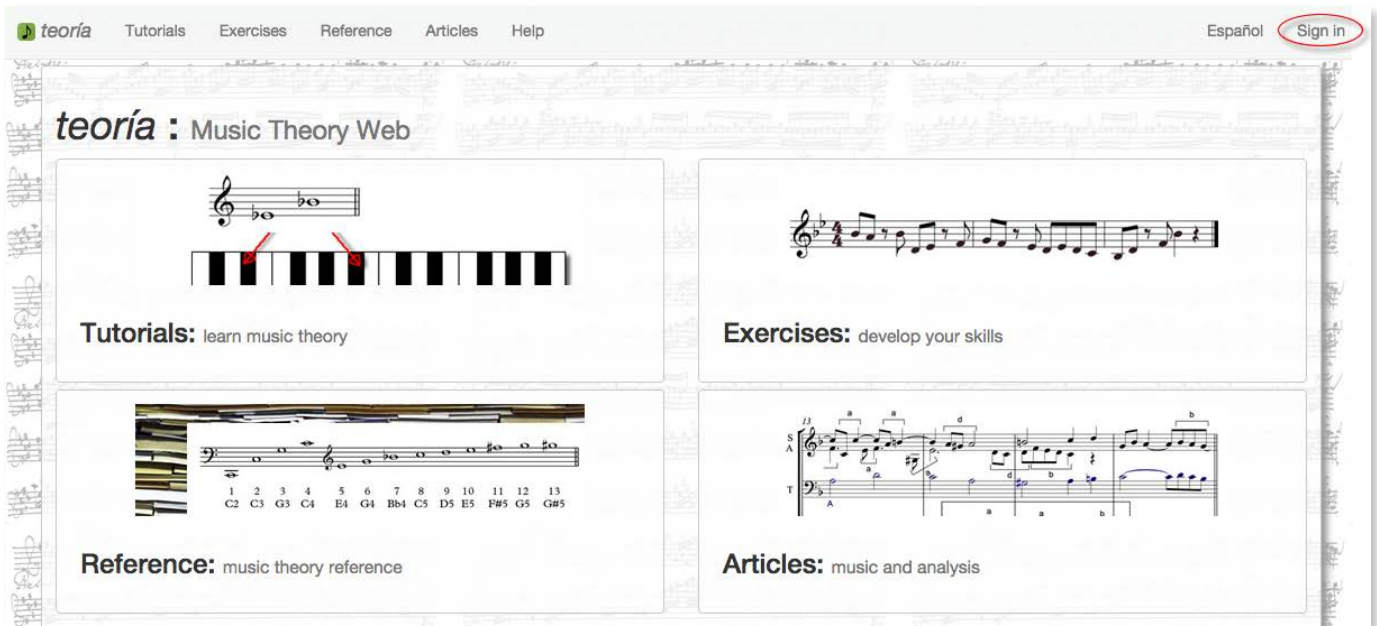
teoría Tutorials Exercises Reference Articles Help Español Sign in

teoría : Music Theory Web

Tutorials: learn music theory

Exercises: develop your skills

| 1 | 2 | 3 | 4 | 5 | 6 | 7 | 8 | 9 | 10 | 11 | 12 | 13 |
|---|---|---|---|---|---|---|---|---|---|---|---|---|
| C2 | C3 | G3 | C4 | E4 | G4 | Bb4 | C5 | D5 | E5 | F#5 | G5 | G#5 |

Reference: music theory reference

13 S A T a a d b a d b a a b A

Articles: music and analysis